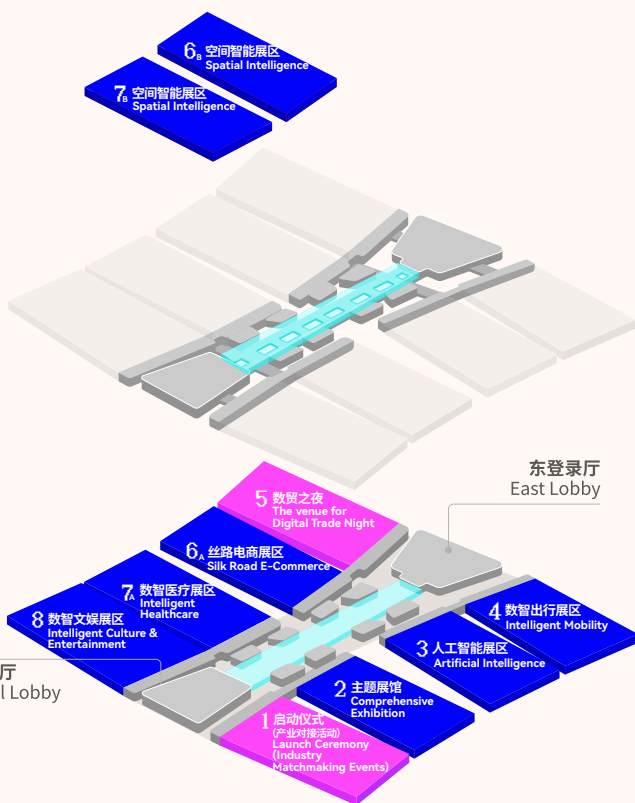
6B 空间智能展区
Spatial Intelligence

7B 空间智能展区
Spatial Intelligence

东登录厅
East Lobby

5 数贸之夜
The venue for Digital Trade Night

6A 丝路电商展区
Silk Road E-Commerce

7A 数智医疗展区
Intelligent Healthcare

8 数智文娱展区
Intelligent Culture & Entertainment

厅
l Lobby

4 数智出行展区
Intelligent Mobility

3 人工智能展区
Artificial Intelligence

2 主题展馆
Comprehensive Exhibition

1 启动仪式
(产业对接活动)
Launch Ceremony
(Industry Matchmaking Events)